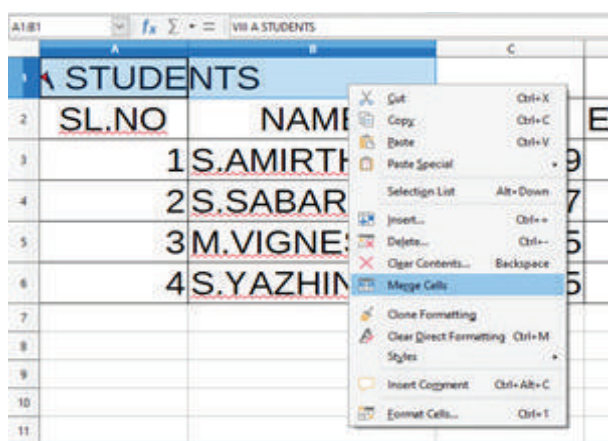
A1:B1
$f_x$ $\Sigma$ = VIII A STUDENTS

| | A | B | C |
|---|---|---|---|
| 1 | A STUDENTS | | |
| 2 | SL.NO | NAME | E |
| 3 | 1 | S.AMIRTH | 9 |
| 4 | 2 | S.SABAR | 7 |
| 5 | 3 | M.VIGNES | 5 |
| 6 | 4 | S.YAZHIN | 5 |
| 7 | | | |
| 8 | | | |
| 9 | | | |
| 10 | | | |
| 11 | | | |

Cut Ctrl+X
Copy Ctrl+C
Paste Ctrl+V
Paste Special
Selection List Alt+Down
Insert... Ctrl++
Delete... Ctrl+-
Clear Contents... Backspace
Merge Cells
Clone Formatting
Clear Direct Formatting Ctrl+M
Styles
Insert Comment Ctrl+Alt+C
Format Cells... Ctrl+1